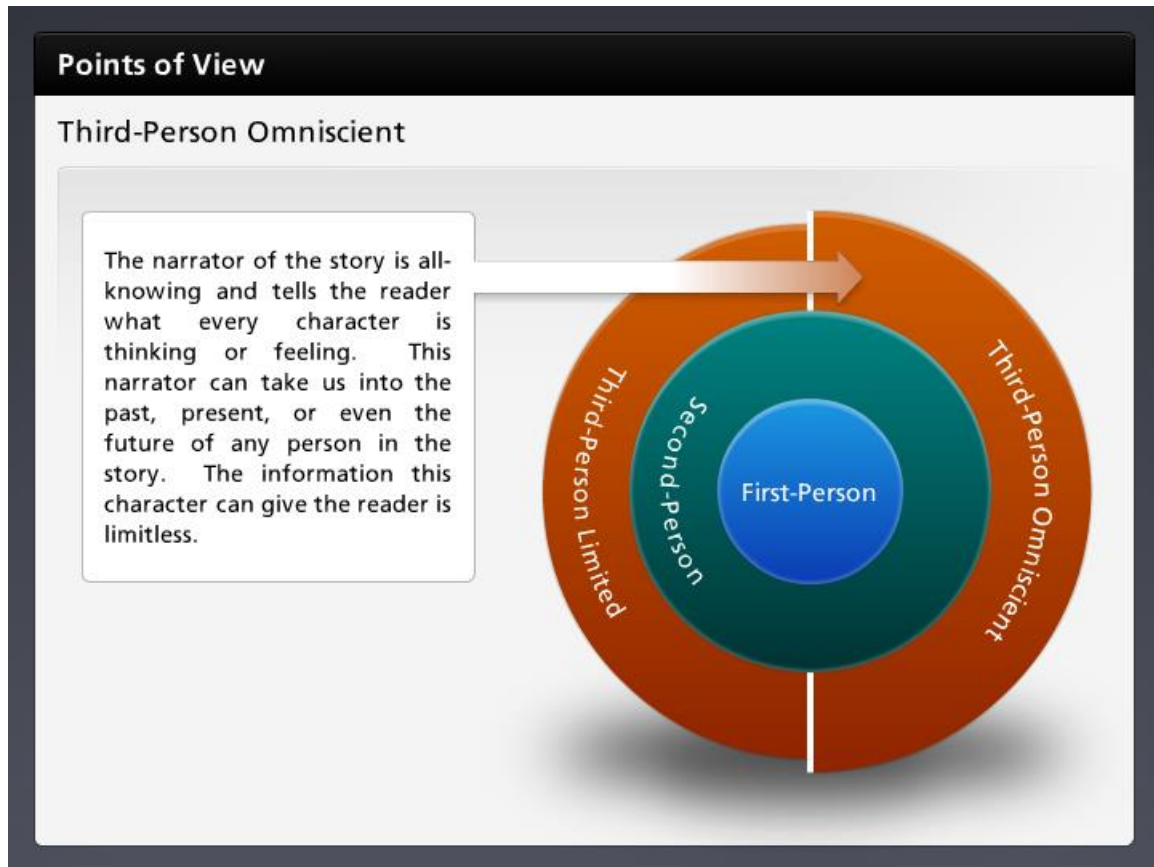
Points of View

Third-Person Omniscient

The narrator of the story is all-knowing and tells the reader what every character is thinking or feeling. This narrator can take us into the past, present, or even the future of any person in the story. The information this character can give the reader is limitless.

Third-Person Limited

Second-Person

First-Person

Third-Person Omniscient